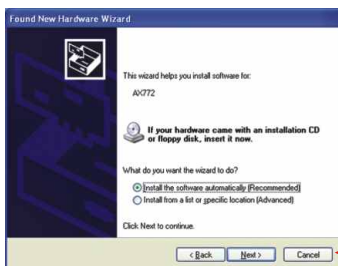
Found New Hardware Wizard

This wizard helps you install software for:

AX772

If your hardware came with an installation CD or floppy disk, insert it now.

What do you want the wizard to do?

Install the software automatically (Recommended)
Install from a list or specific location (Advanced)

Click Next to continue.

< Back
Next >
Cancel